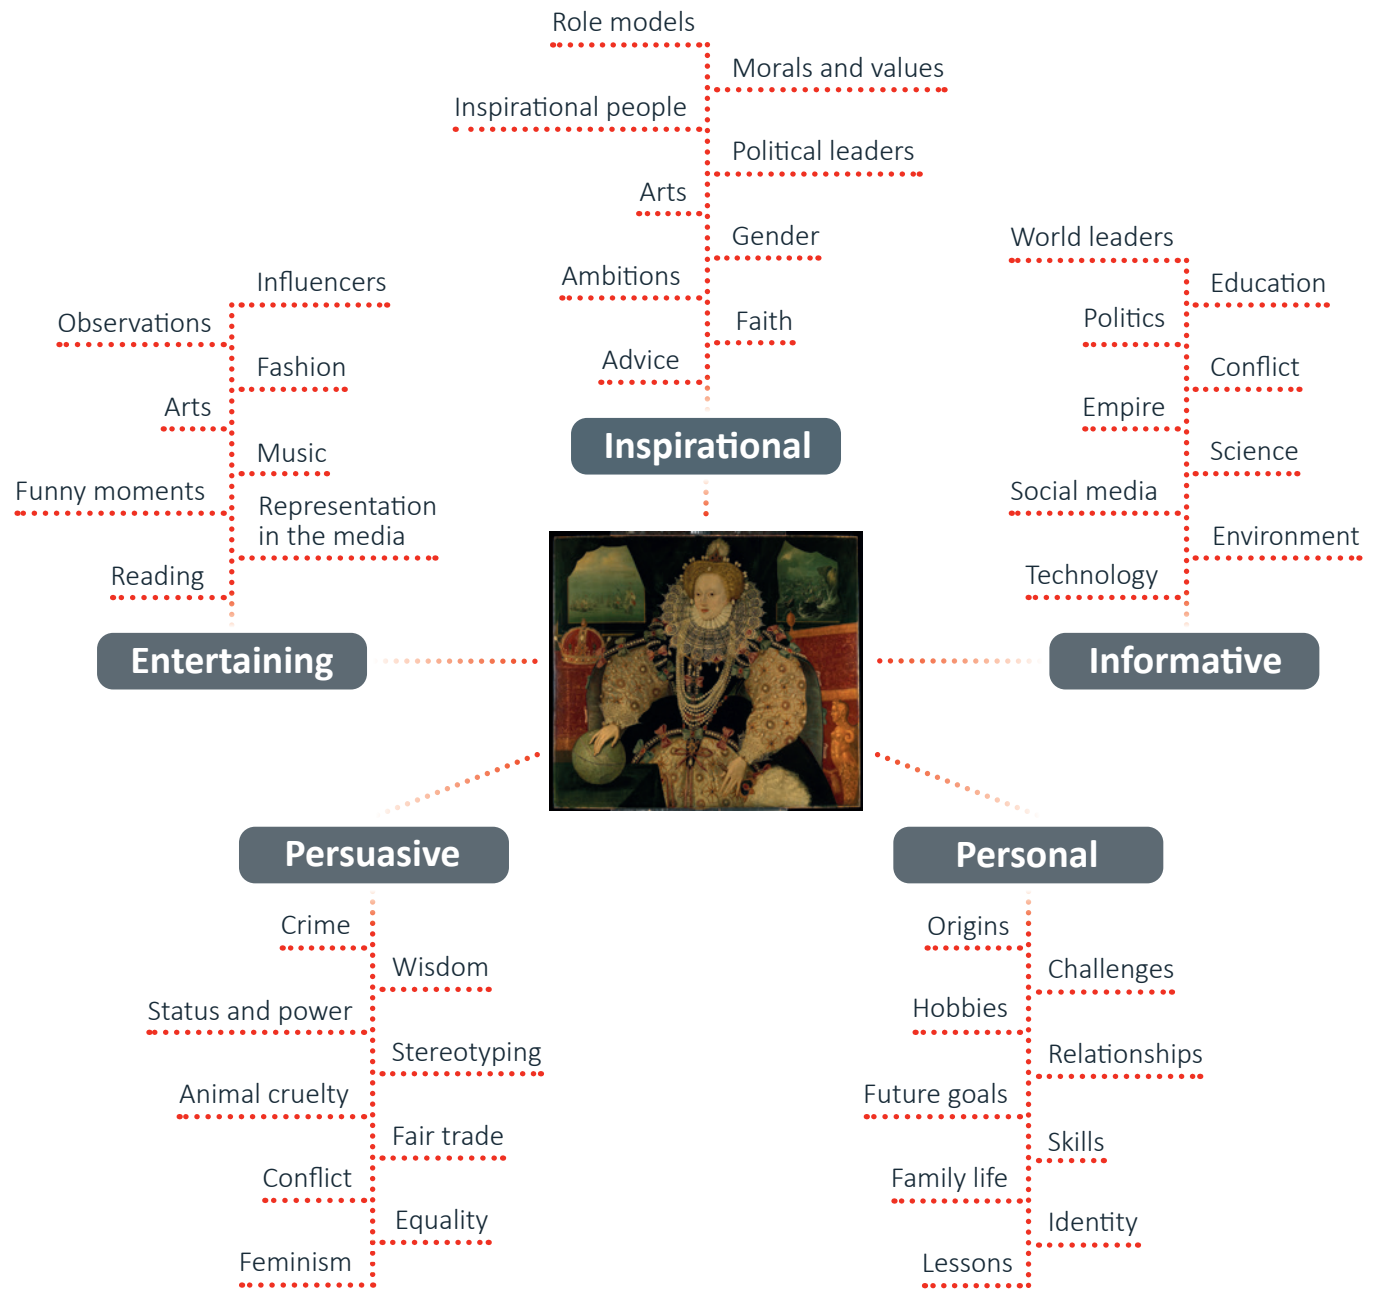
Role models
Morals and values
Inspirational people
Political leaders
Arts
Gender
Ambitions
Faith
Advice

Inspirational

Influencers
Observations
Fashion
Arts
Music
Funny moments
Representation in the media
Reading

Entertaining

World leaders
Education
Politics
Conflict
Empire
Science
Social media
Environment
Technology

Informative

Persuasive

Crime
Wisdom
Status and power
Stereotyping
Animal cruelty
Fair trade
Conflict
Equality
Feminism

Personal

Origins
Challenges
Hobbies
Relationships
Future goals
Skills
Family life
Identity
Lessons